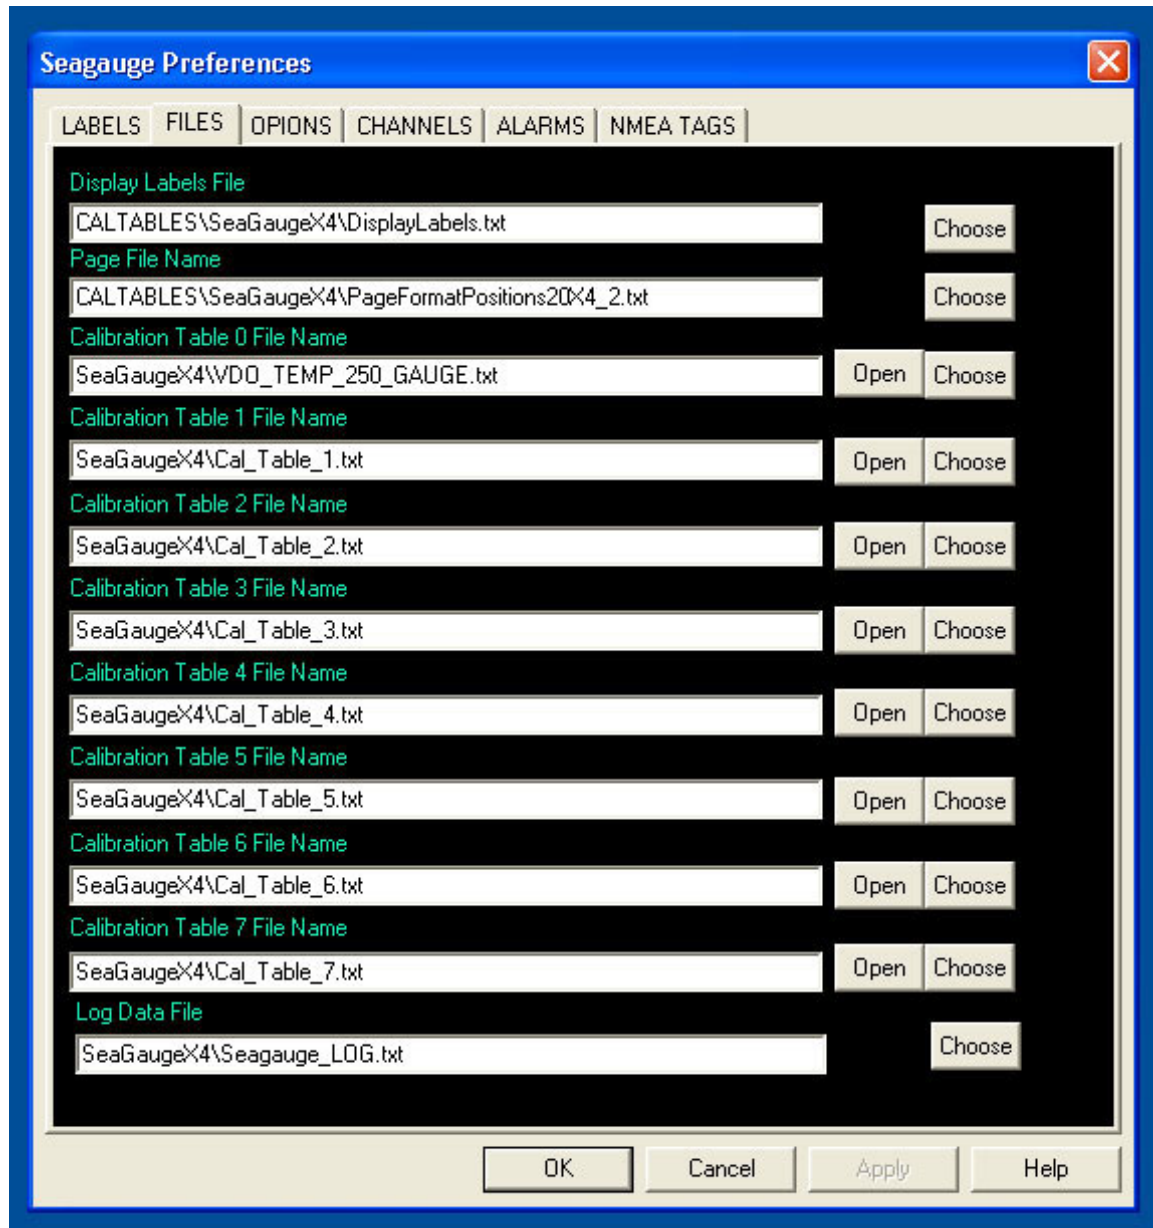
Seagauge Preferences

LABELS | FILES | OPIONS | CHANNELS | ALARMS | NMEA TAGS

Display Labels File
CALTABLES\SeaGaugeX4\DisplayLabels.txt
Choose

Page File Name
CALTABLES\SeaGaugeX4\PageFormatPositions20X4_2.txt
Choose

Calibration Table 0 File Name
SeaGaugeX4\VDO_TEMP_250_GAUGE.txt
Open Choose

Calibration Table 1 File Name
SeaGaugeX4\Cal_Table_1.txt
Open Choose

Calibration Table 2 File Name
SeaGaugeX4\Cal_Table_2.txt
Open Choose

Calibration Table 3 File Name
SeaGaugeX4\Cal_Table_3.txt
Open Choose

Calibration Table 4 File Name
SeaGaugeX4\Cal_Table_4.txt
Open Choose

Calibration Table 5 File Name
SeaGaugeX4\Cal_Table_5.txt
Open Choose

Calibration Table 6 File Name
SeaGaugeX4\Cal_Table_6.txt
Open Choose

Calibration Table 7 File Name
SeaGaugeX4\Cal_Table_7.txt
Open Choose

Log Data File
SeaGaugeX4\Seagauge_LOG.txt
Choose

OK Cancel Apply Help